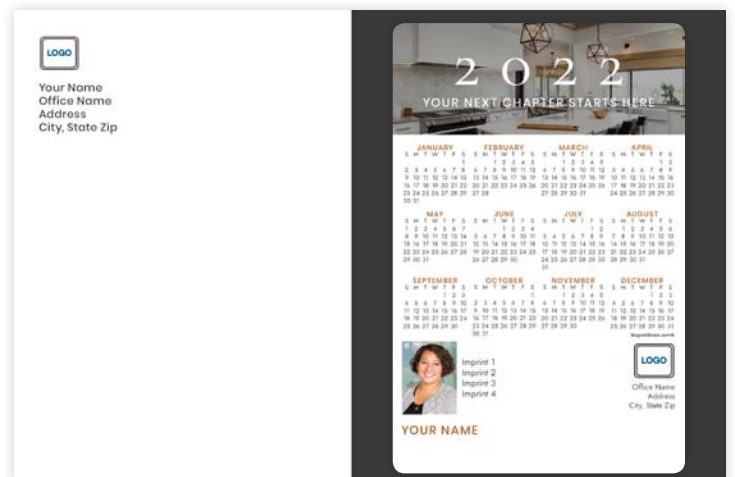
LOGO

Your Name
Office Name
Address
City, State Zip

2022
YOUR NEXT CHAPTER STARTS HERE

JANUARY
S M T W T F S
1
2 3 4 5 6 7 8
9 10 11 12 13 14 15
16 17 18 19 20 21 22
23 24 25 26 27 28 29
30 31

FEBRUARY
S M T W T F S
1 2 3 4 5
6 7 8 9 10 11 12
13 14 15 16 17 18 19
20 21 22 23 24 25 26
27 28

MARCH
S M T W T F S
1 2 3 4 5
6 7 8 9 10 11 12
13 14 15 16 17 18 19
20 21 22 23 24 25 26
27 28 29 30 31

APRIL
S M T W T F S
1 2
3 4 5 6 7 8 9
10 11 12 13 14 15 16
17 18 19 20 21 22 23
24 25 26 27 28 29 30

MAY
S M T W T F S
1 2 3 4 5 6 7
8 9 10 11 12 13 14
15 16 17 18 19 20 21
22 23 24 25 26 27 28
29 30 31

JUNE
S M T W T F S
1 2 3 4
5 6 7 8 9 10 11
12 13 14 15 16 17 18
19 20 21 22 23 24 25
26 27 28 29 30

JULY
S M T W T F S
1 2
3 4 5 6 7 8 9
10 11 12 13 14 15 16
17 18 19 20 21 22 23
24 25 26 27 28 29 30
31

AUGUST
S M T W T F S
1 2 3 4 5 6
7 8 9 10 11 12 13
14 15 16 17 18 19 20
21 22 23 24 25 26 27
28 29 30 31

SEPTEMBER
S M T W T F S
1 2 3
4 5 6 7 8 9 10
11 12 13 14 15 16 17
18 19 20 21 22 23 24
25 26 27 28 29 30

OCTOBER
S M T W T F S
1
2 3 4 5 6 7 8
9 10 11 12 13 14 15
16 17 18 19 20 21 22
23 24 25 26 27 28 29
30 31

NOVEMBER
S M T W T F S
1 2 3 4 5
6 7 8 9 10 11 12
13 14 15 16 17 18 19
20 21 22 23 24 25 26
27 28 29 30

DECEMBER
S M T W T F S
1 2 3
4 5 6 7 8 9 10
11 12 13 14 15 16 17
18 19 20 21 22 23 24
25 26 27 28 29 30 31

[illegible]

Imprint 1
Imprint 2
Imprint 3
Imprint 4

LOGO

Office Name
Address
City, State Zip

YOUR NAME